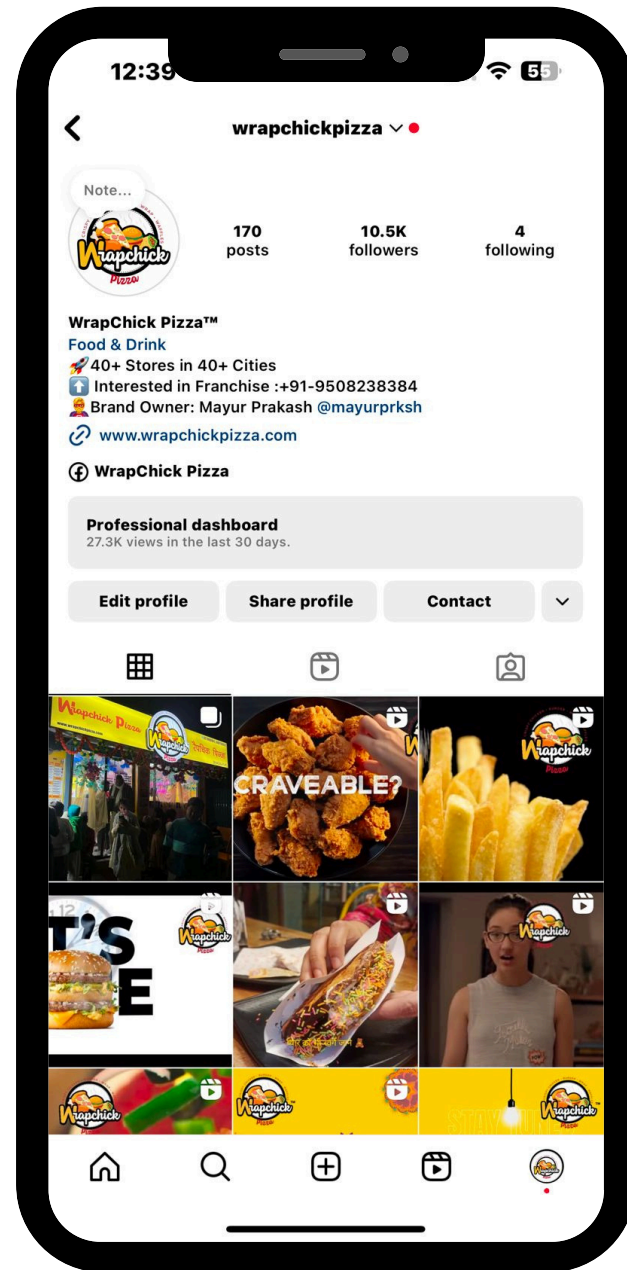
12:39

55

wrapchickpizza

Note...

Wrapchick Pizza

170
posts

10.5K
followers

4
following

WrapChick Pizza™
Food & Drink
🚀40+ Stores in 40+ Cities
⬆️ Interested in Franchise :+91-9508238384
👲Brand Owner: Mayur Prakash @mayurprksh
www.wrapchickpizza.com

WrapChick Pizza

Professional dashboard
27.3K views in the last 30 days.

Edit profile
Share profile
Contact

Wrapchick Pizza

CRAVEABLE?

Wrapchick Pizza

T'S
E

Wrapchick

Wrapchick

Wrapchick

Wrapchick

Wrapchick

Wrapchick